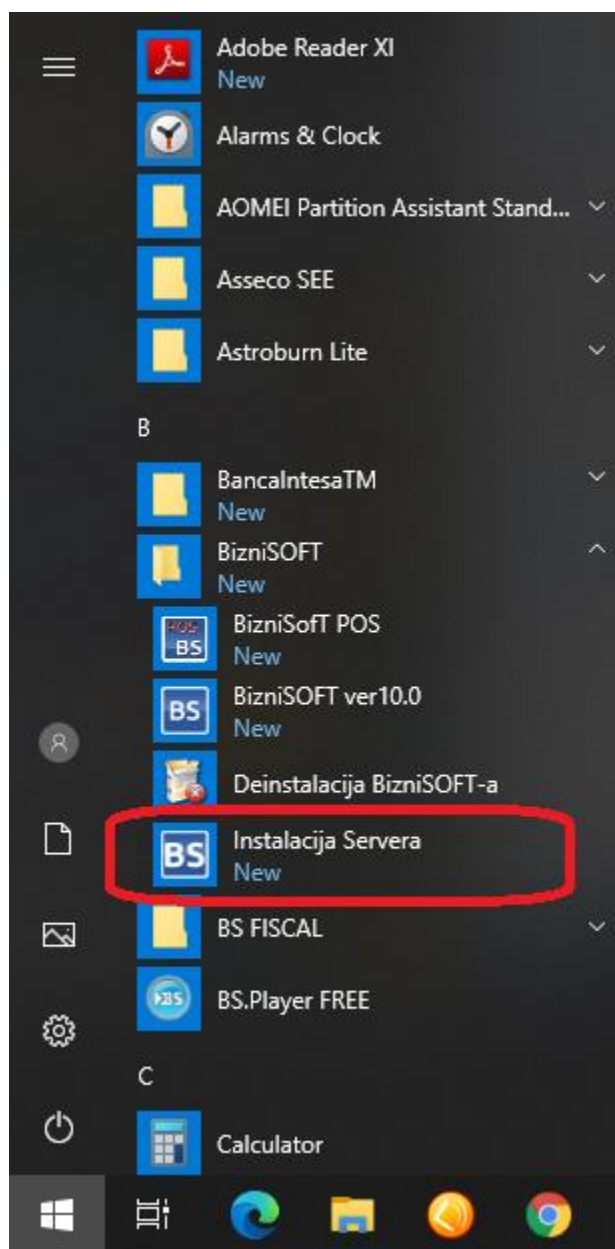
Adobe Reader XI
New

Alarms & Clock

AOMEI Partition Assistant Stand...

Asseco SEE

Astroburn Lite

B

BancaIntesaTM
New

BizniSOFT
New

BizniSofT POS
New

BizniSOFT ver10.0
New

Deinstalacija BizniSOFT-a

Instalacija Servera
New

BS FISCAL

BS.Player FREE

C

Calculator